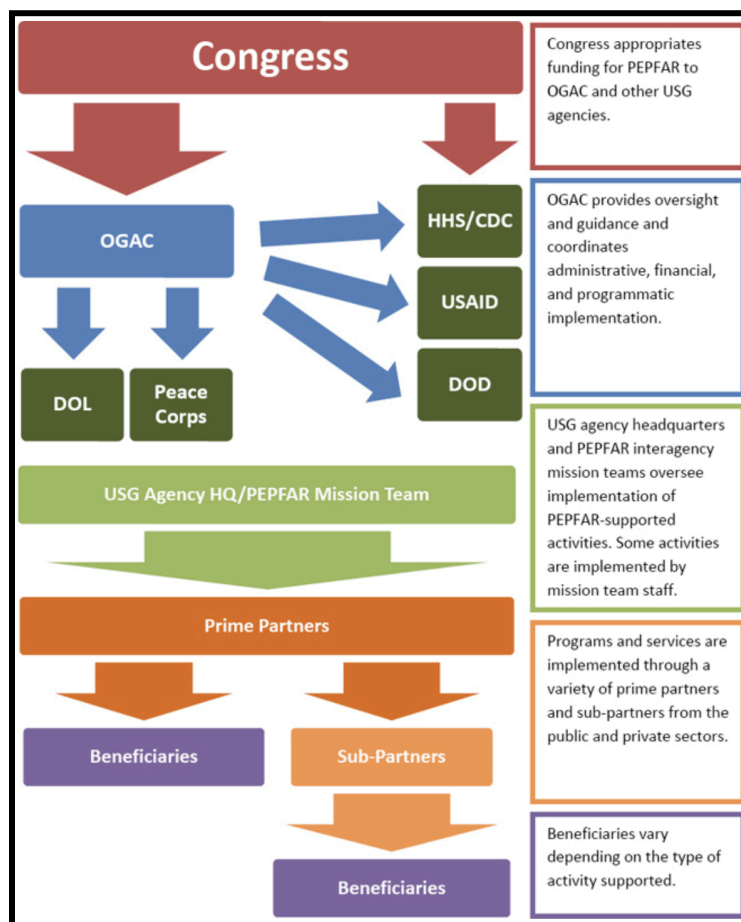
Congress

Congress appropriates funding for PEPFAR to OGAC and other USG agencies.

OGAC

HHS/CDC

USAID

DOD

DOL

Peace Corps

OGAC provides oversight and guidance and coordinates administrative, financial, and programmatic implementation.

USG Agency HQ/PEPFAR Mission Team

USG agency headquarters and PEPFAR interagency mission teams oversee implementation of PEPFAR-supported activities. Some activities are implemented by mission team staff.

Prime Partners

Beneficiaries

Sub-Partners

Programs and services are implemented through a variety of prime partners and sub-partners from the public and private sectors.

Beneficiaries

Beneficiaries vary depending on the type of activity supported.